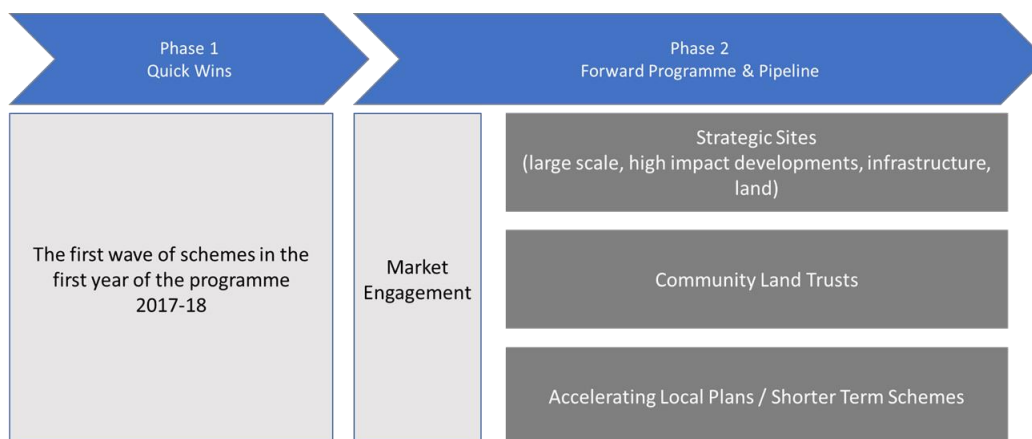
Phase 1
Quick Wins

Phase 2
Forward Programme & Pipeline

The first wave of schemes in the first year of the programme 2017-18

Market Engagement

Strategic Sites
(large scale, high impact developments, infrastructure, land)

Community Land Trusts

Accelerating Local Plans / Shorter Term Schemes